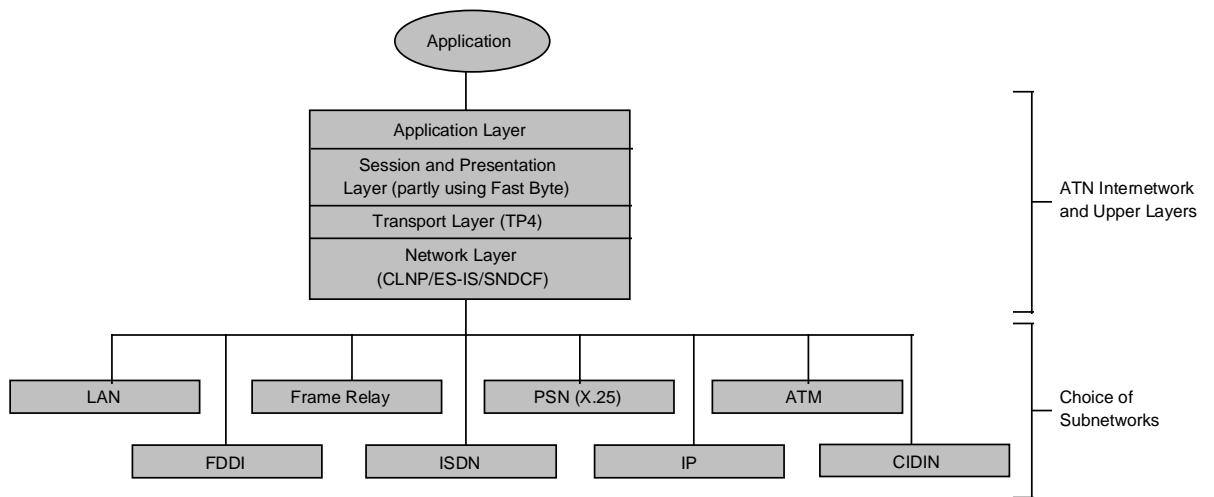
Application

Application Layer

Session and Presentation Layer (partly using Fast Byte)

Transport Layer (TP4)

Network Layer (CLNP/ES-IS/SNDCF)

ATN Internetwork and Upper Layers

LAN

Frame Relay

PSN (X.25)

ATM

FDDI

ISDN

IP

CIDIN

Choice of Subnetworks